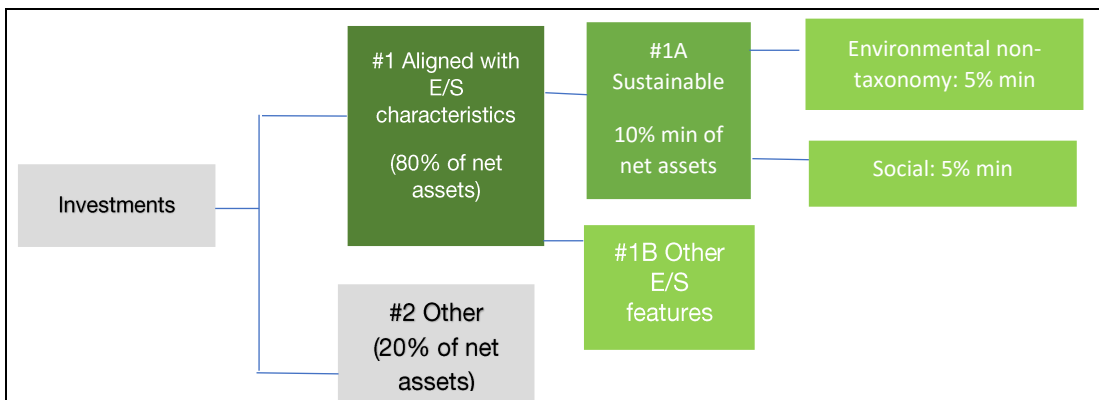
Investments

#1 Aligned with E/S characteristics

(80% of net assets)

#1A Sustainable

10% min of net assets

Environmental non-taxonomy: 5% min

Social: 5% min

#1B Other E/S features

#2 Other (20% of net assets)